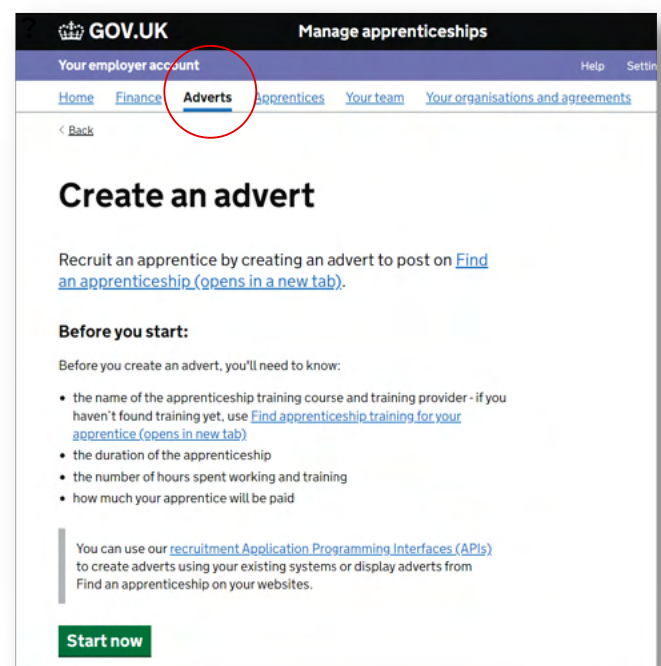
GOV.UK Manage apprenticeships

Your employer account Help Settin

Home Finance Adverts Apprentices Your team Your organisations and agreements

< Back

Create an advert

Recruit an apprentice by creating an advert to post on Find an apprenticeship (opens in a new tab).

Before you start:

Before you create an advert, you'll need to know:

- the name of the apprenticeship training course and training provider - if you haven't found training yet, use Find apprenticeship training for your apprentice (opens in new tab)
- the duration of the apprenticeship
- the number of hours spent working and training
- how much your apprentice will be paid

You can use our recruitment Application Programming Interfaces (APIs) to create adverts using your existing systems or display adverts from Find an apprenticeship on your websites.

Start now